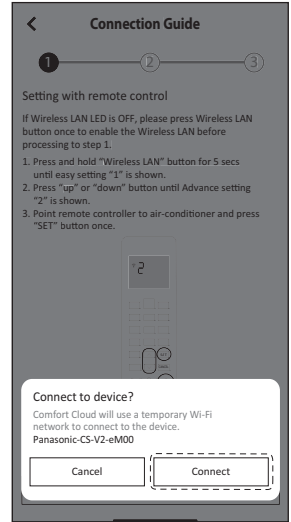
<

Connection Guide

1 2 3

Setting with remote control

If Wireless LAN LED is OFF, please press Wireless LAN button once to enable the Wireless LAN before processing to step 1.

1. Press and hold "Wireless LAN" button for 5 secs until easy setting "1" is shown.
2. Press "up" or "down" button until Advance setting "2" is shown.
3. Point remote controller to air-conditioner and press "SET" button once.

2

Connect to device?

Comfort Cloud will use a temporary Wi-Fi network to connect to the device.

Panasonic-CS-V2-eM00

Cancel

Connect